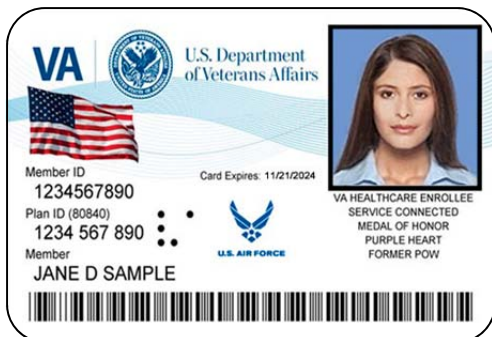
VA U.S. Department of Veterans Affairs

Member ID
1234567890

Card Expires: 11/21/2024

Plan ID (80840)
1234 567 890

Member
JANE D SAMPLE

U.S. AIR FORCE

VA HEALTHCARE ENROLLEE
SERVICE CONNECTED
MEDAL OF HONOR
PURPLE HEART
FORMER POW